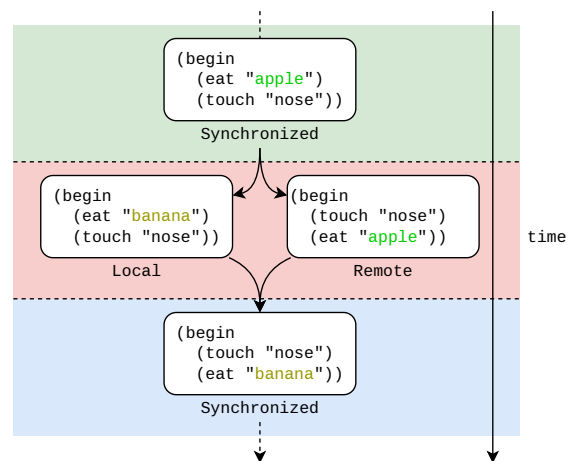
(begin
  (eat "apple")
  (touch "nose"))

Synchronized

(begin
  (eat "banana")
  (touch "nose"))

Local

(begin
  (touch "nose")
  (eat "apple"))

Remote

time

(begin
  (touch "nose")
  (eat "banana"))

Synchronized